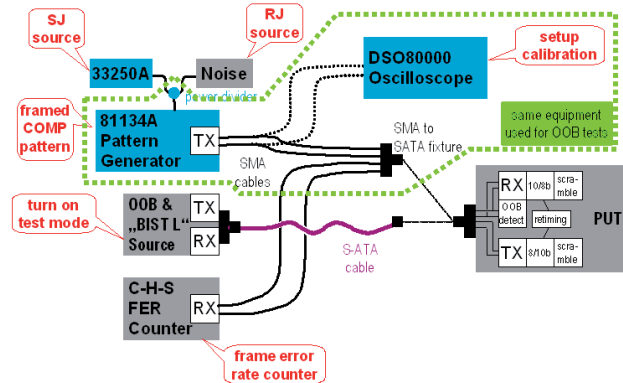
SJ source

RJ source

33250A

Noise

power divider

DSO80000 Oscilloscope

setup calibration

framed COMP pattern

81134A Pattern Generator

TX

SMA to SATA fixture

same equipment used for OOB tests

SMA cables

turn on test mode

OOB & „BIST L" Source

TX

RX

S-ATA cable

RX

10/8b

scramble

OOB detect

retiming

TX

8/10b

scramble

PUT

C-H-S FER Counter

RX

frame error rate counter